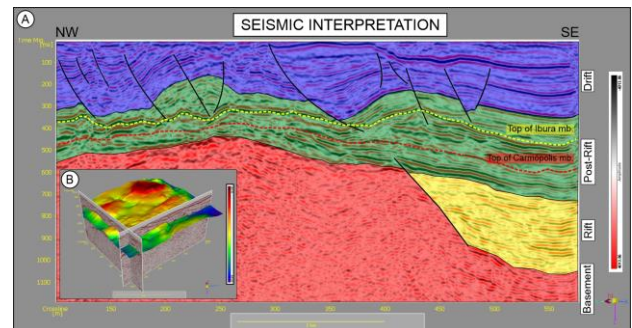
A

SEISMIC INTERPRETATION

NW

SE

Time Ms
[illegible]

100

200

300

400

500

600

700

800

900

1000

1100

Top of Ibura mb.

Top of Carmópolis mb.

B

Drift

Post-Rift

Rift

Basement

Crossline

150

200

250

300

350

400

450

500

550